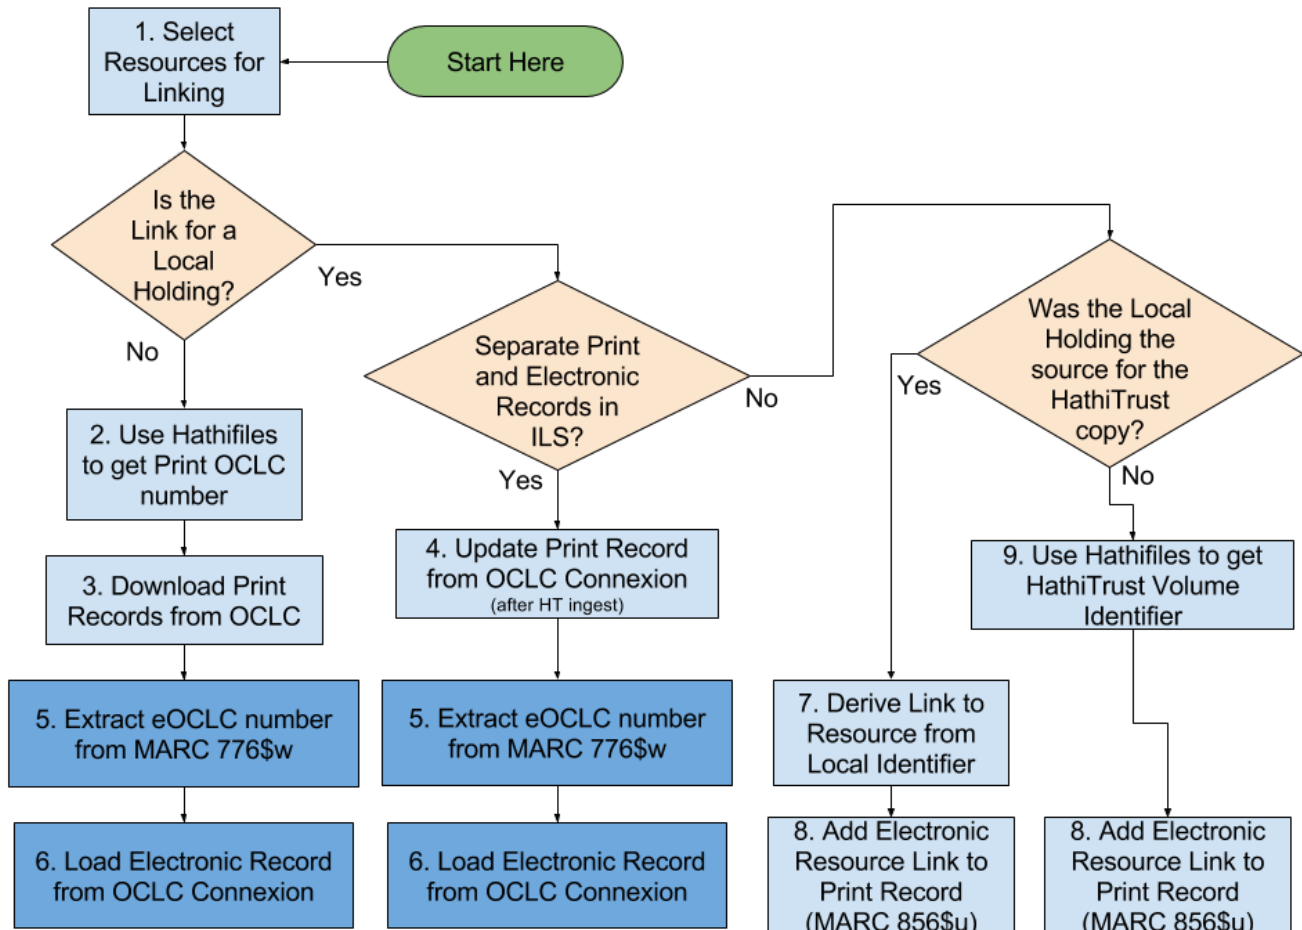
1. Select Resources for Linking

Start Here

Is the Link for a Local Holding?

Yes

No

2. Use Hathifiles to get Print OCLC number

3. Download Print Records from OCLC

5. Extract eOCLC number from MARC 776$w

6. Load Electronic Record from OCLC Connexion

Separate Print and Electronic Records in ILS?

Yes

No

4. Update Print Record from OCLC Connexion (after HT ingest)

5. Extract eOCLC number from MARC 776$w

6. Load Electronic Record from OCLC Connexion

Was the Local Holding the source for the HathiTrust copy?

Yes

No

9. Use Hathifiles to get HathiTrust Volume Identifier

7. Derive Link to Resource from Local Identifier

8. Add Electronic Resource Link to Print Record (MARC 856$u)

8. Add Electronic Resource Link to Print Record (MARC 856$u)